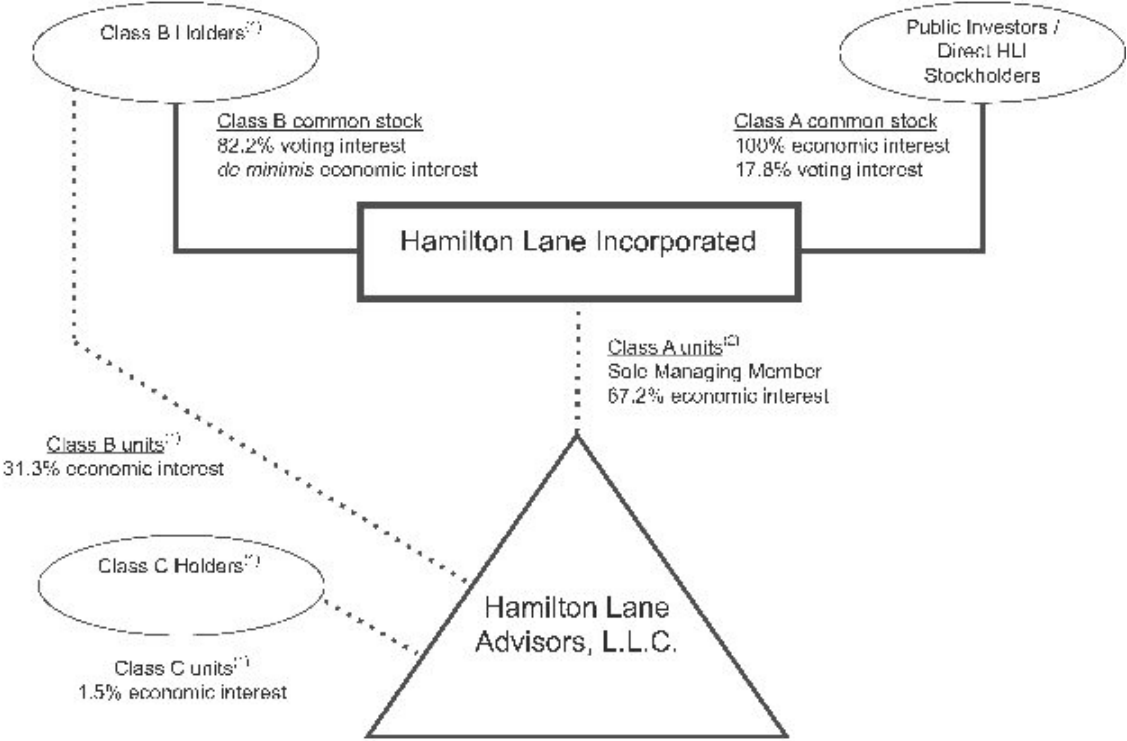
Class B Holders$^{(1)}$

Public Investors / Direct HLI Stockholders

Class B common stock
82.2% voting interest
*de minimis* economic interest

Class A common stock
100% economic interest
17.8% voting interest

Hamilton Lane Incorporated

Class A units$^{(2)}$
Sole Managing Member
67.2% economic interest

Class B units$^{(1)}$
31.3% economic interest

Class C Holders$^{(1)}$

Class C units$^{(1)}$
1.5% economic interest

Hamilton Lane Advisors, L.L.C.